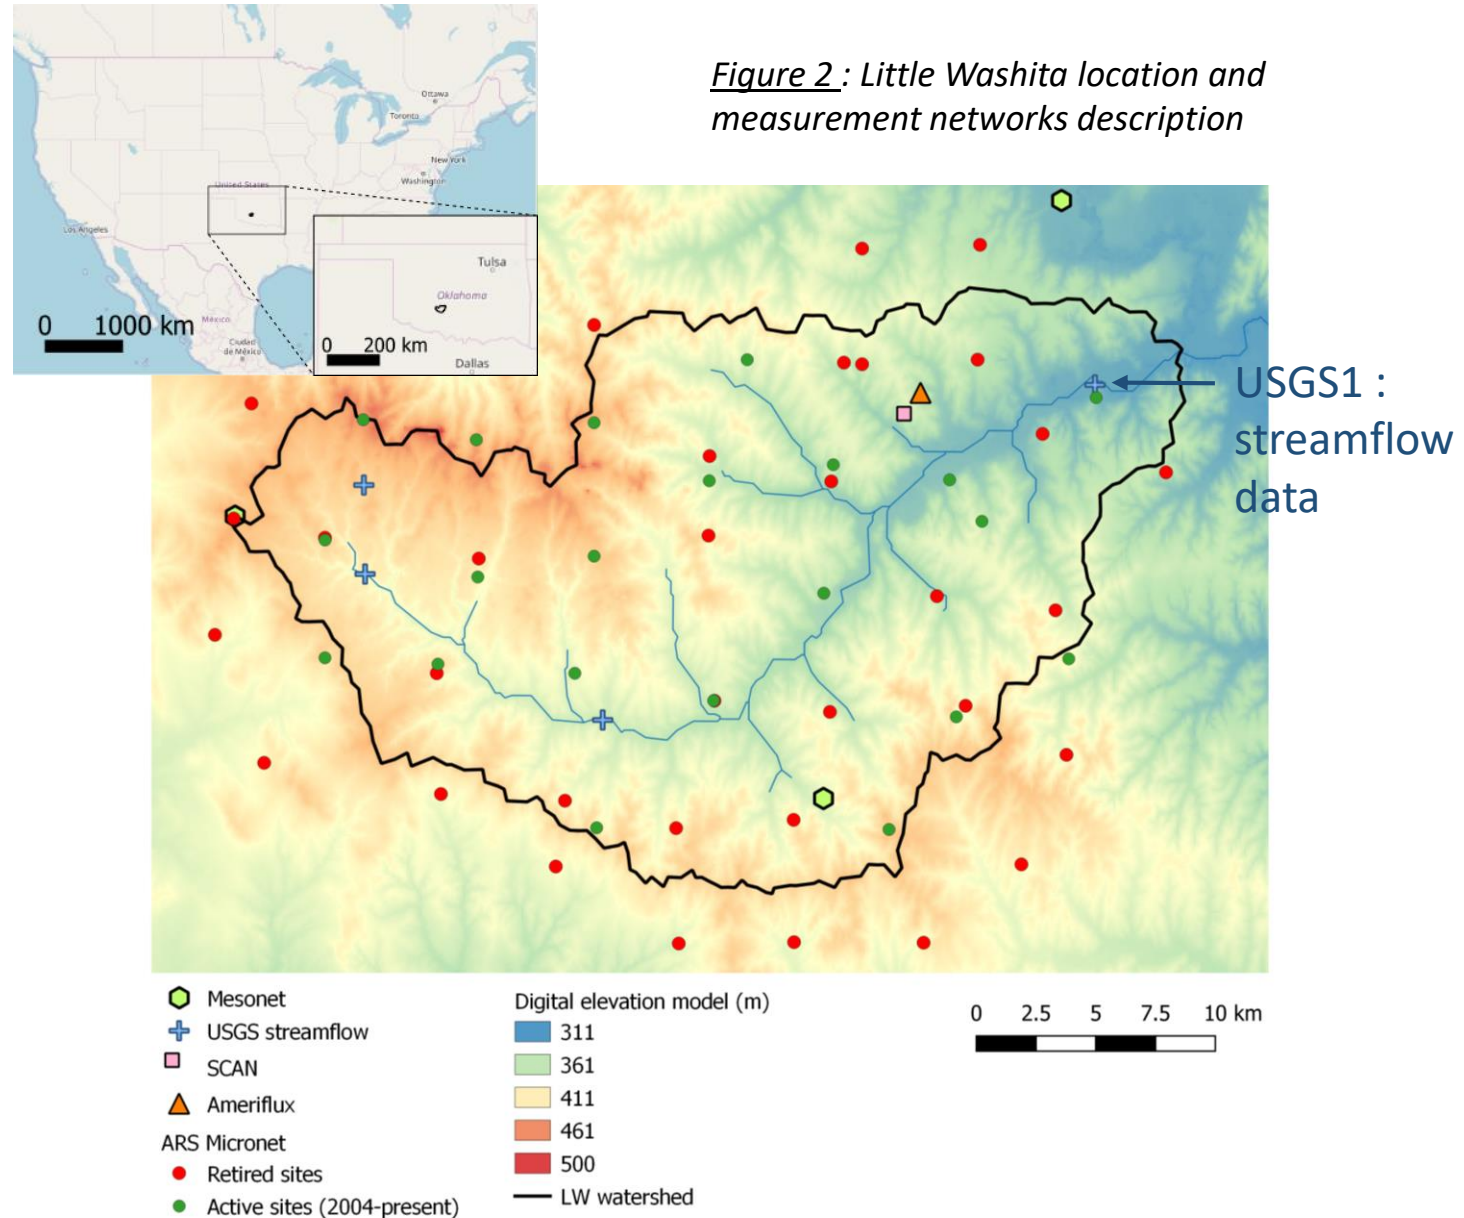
Figure 2 : Little Washita location and measurement networks description

Ottawa
Toronto
New York
Washington
United States
Los Angeles
México
Ciudad de México
0 1000 km

Tulsa
Oklahoma
0 200 km
Dallas

USGS1 : streamflow data

Mesonet
USGS streamflow
SCAN
Ameriflux
ARS Micronet
Retired sites
Active sites (2004-present)

Digital elevation model (m)
311
361
411
461
500
LW watershed

0 2.5 5 7.5 10 km